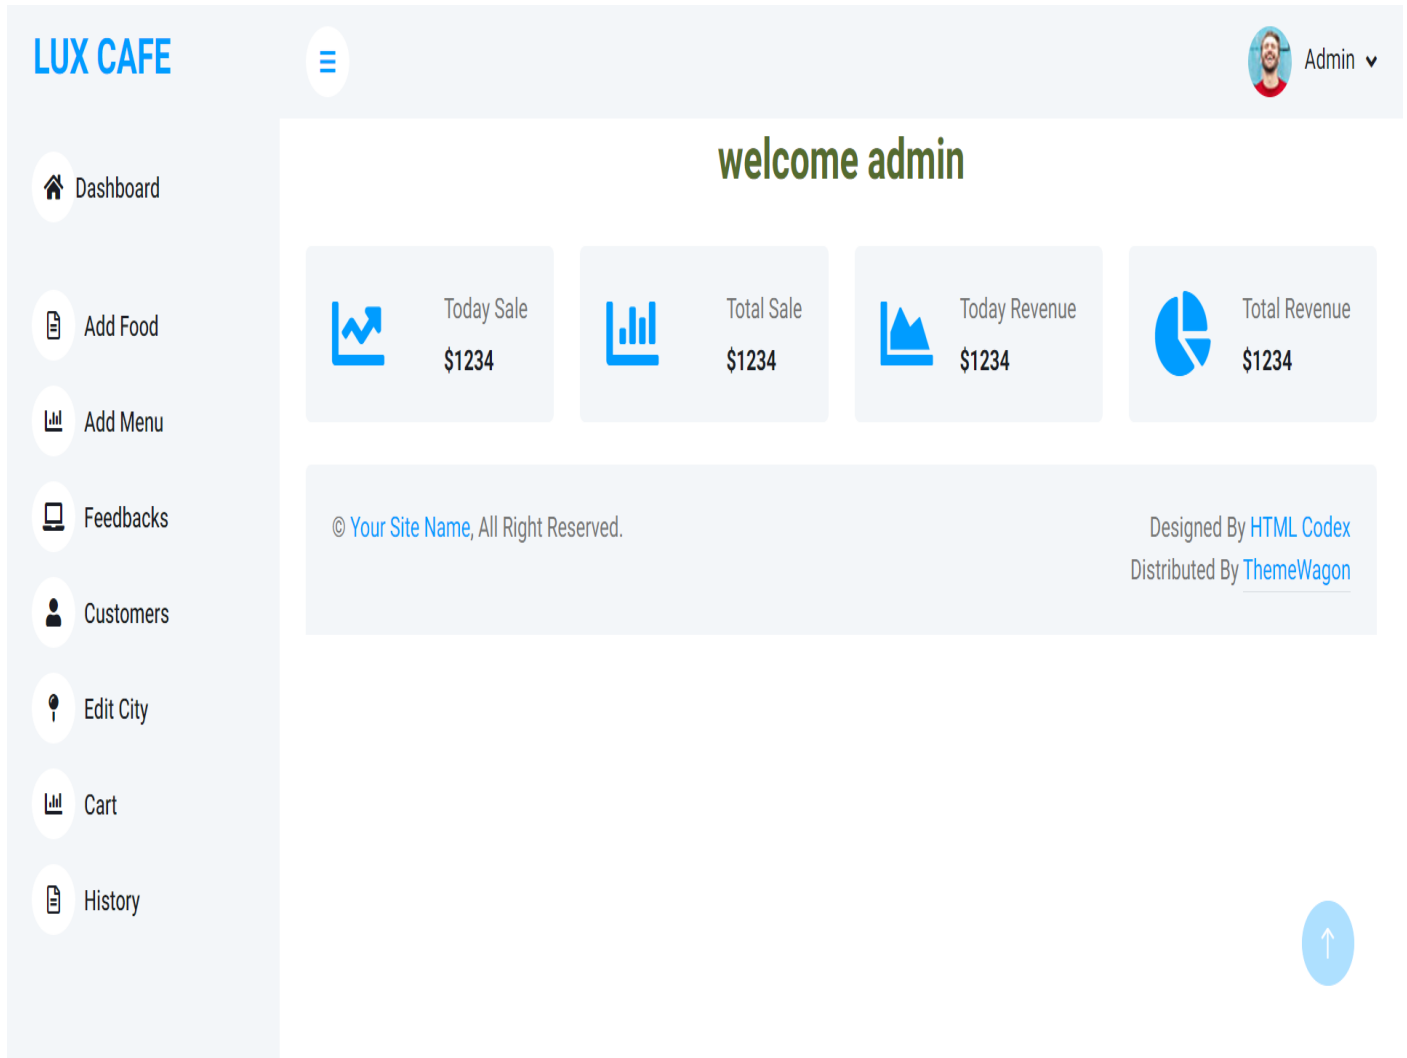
LUX CAFE

Admin

Dashboard

Add Food

Add Menu

Feedbacks

Customers

Edit City

Cart

History

welcome admin

Today Sale
$1234

Total Sale
$1234

Today Revenue
$1234

Total Revenue
$1234

© Your Site Name, All Right Reserved.

Designed By HTML Codex
Distributed By ThemeWagon